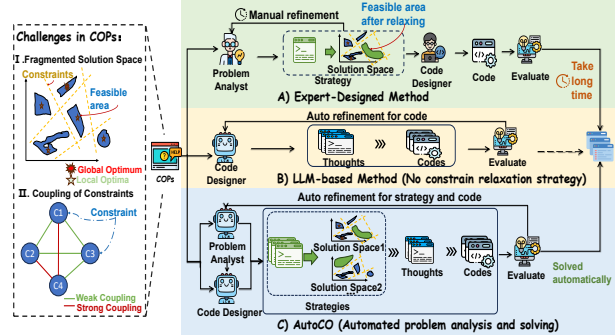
Challenges in COPs:

I .Fragmented Solution Space

Constraints

Feasible area

Global Optimum

Local Optima

II. Coupling of Constraints

Constraint

C1

C2

C3

C4

Weak Coupling

Strong Coupling

COPs

Manual refinement

Feasible area after relaxing

Problem Analyst

Strategy

Solution Space

Code Designer

Code

Evaluate

Take long time

A) Expert-Designed Method

Auto refinement for code

Code Designer

Thoughts

Codes

Evaluate

B) LLM-based Method (No constrain relaxation strategy)

Auto refinement for strategy and code

Problem Analyst

Solution Space1

Solution Space2

Strategies

Thoughts

Codes

Evaluate

Solved automatically

Code Designer

C) AutoCO (Automated problem analysis and solving)